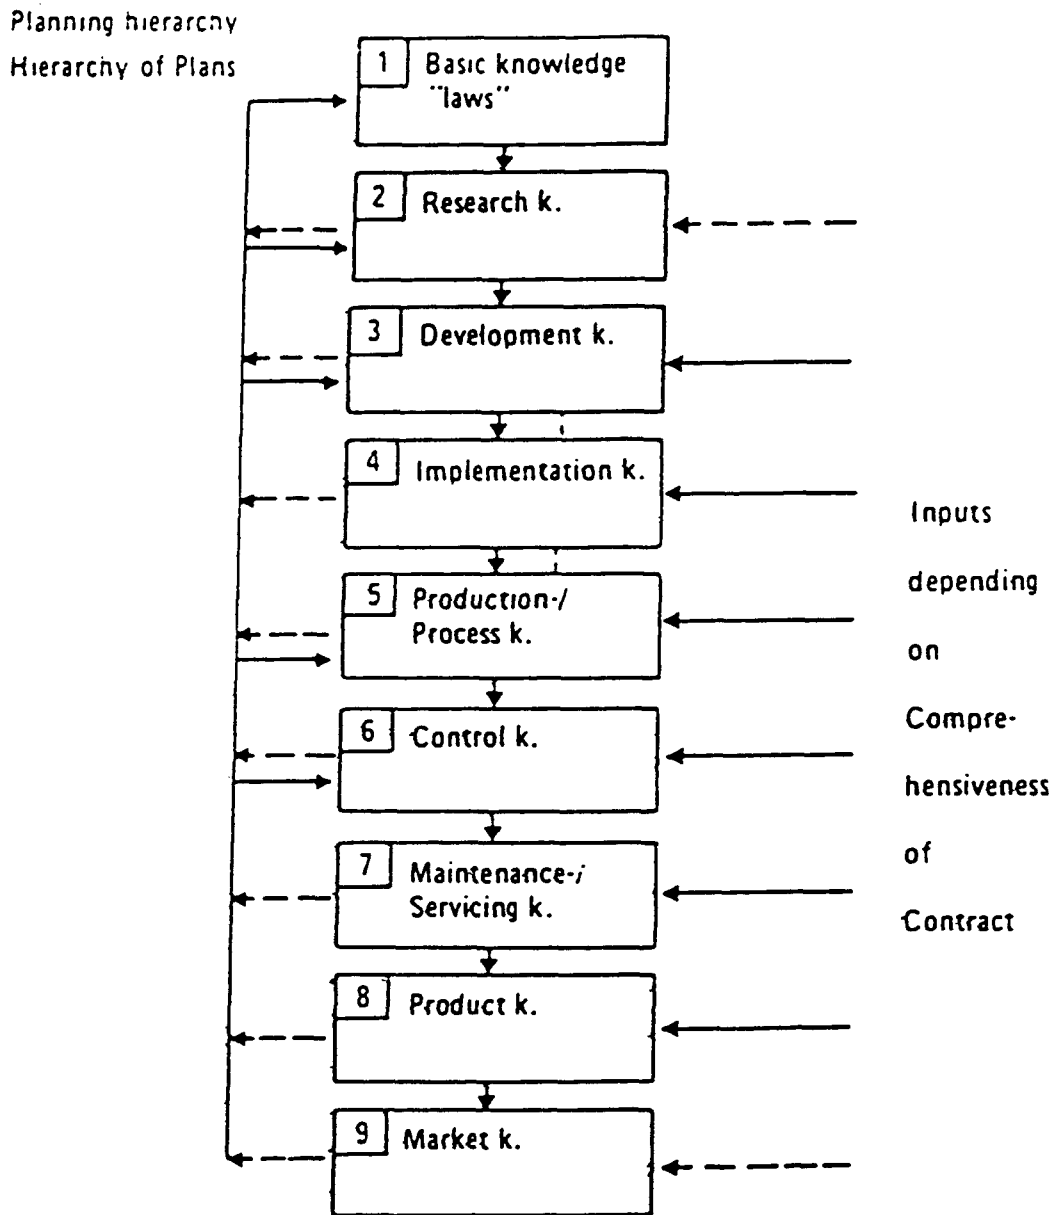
Planning hierarchy
Hierarchy of Plans

1 Basic knowledge "laws"

2 Research k.

3 Development k.

4 Implementation k.

5 Production-/ Process k.

6 Control k.

7 Maintenance-/ Servicing k.

8 Product k.

9 Market k.

Inputs depending on Comprehensiveness of Contract